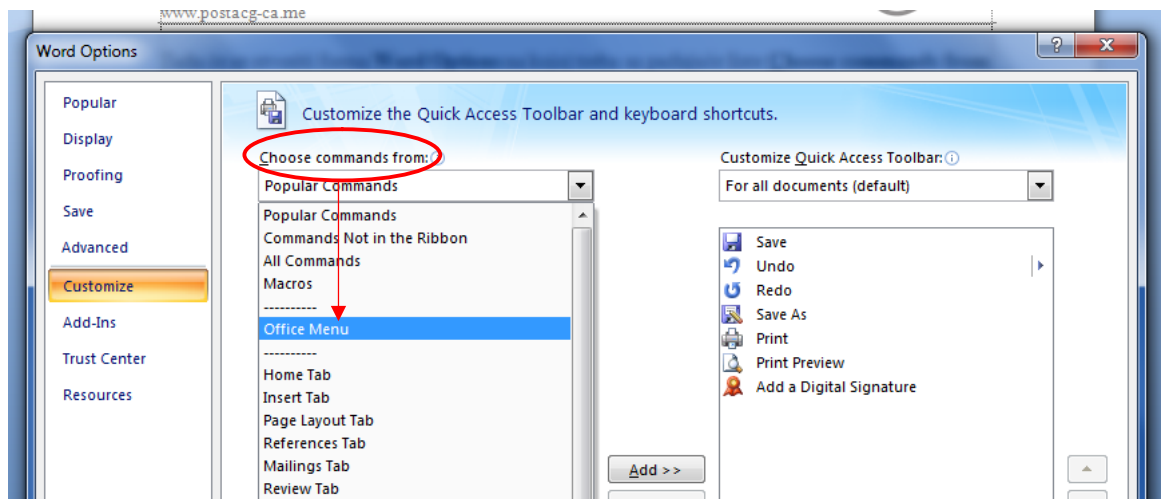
www.postacg-ca.me

Word Options

?

Popular
Display
Proofing
Save
Advanced
Customize
Add-Ins
Trust Center
Resources

Customize the Quick Access Toolbar and keyboard shortcuts.

Choose commands from:

Popular Commands

Popular Commands
Commands Not in the Ribbon
All Commands
Macros
----------
Office Menu
----------
Home Tab
Insert Tab
Page Layout Tab
References Tab
Mailings Tab
Review Tab

Customize Quick Access Toolbar:

For all documents (default)

Save
Undo
Redo
Save As
Print
Print Preview
Add a Digital Signature

Add >>